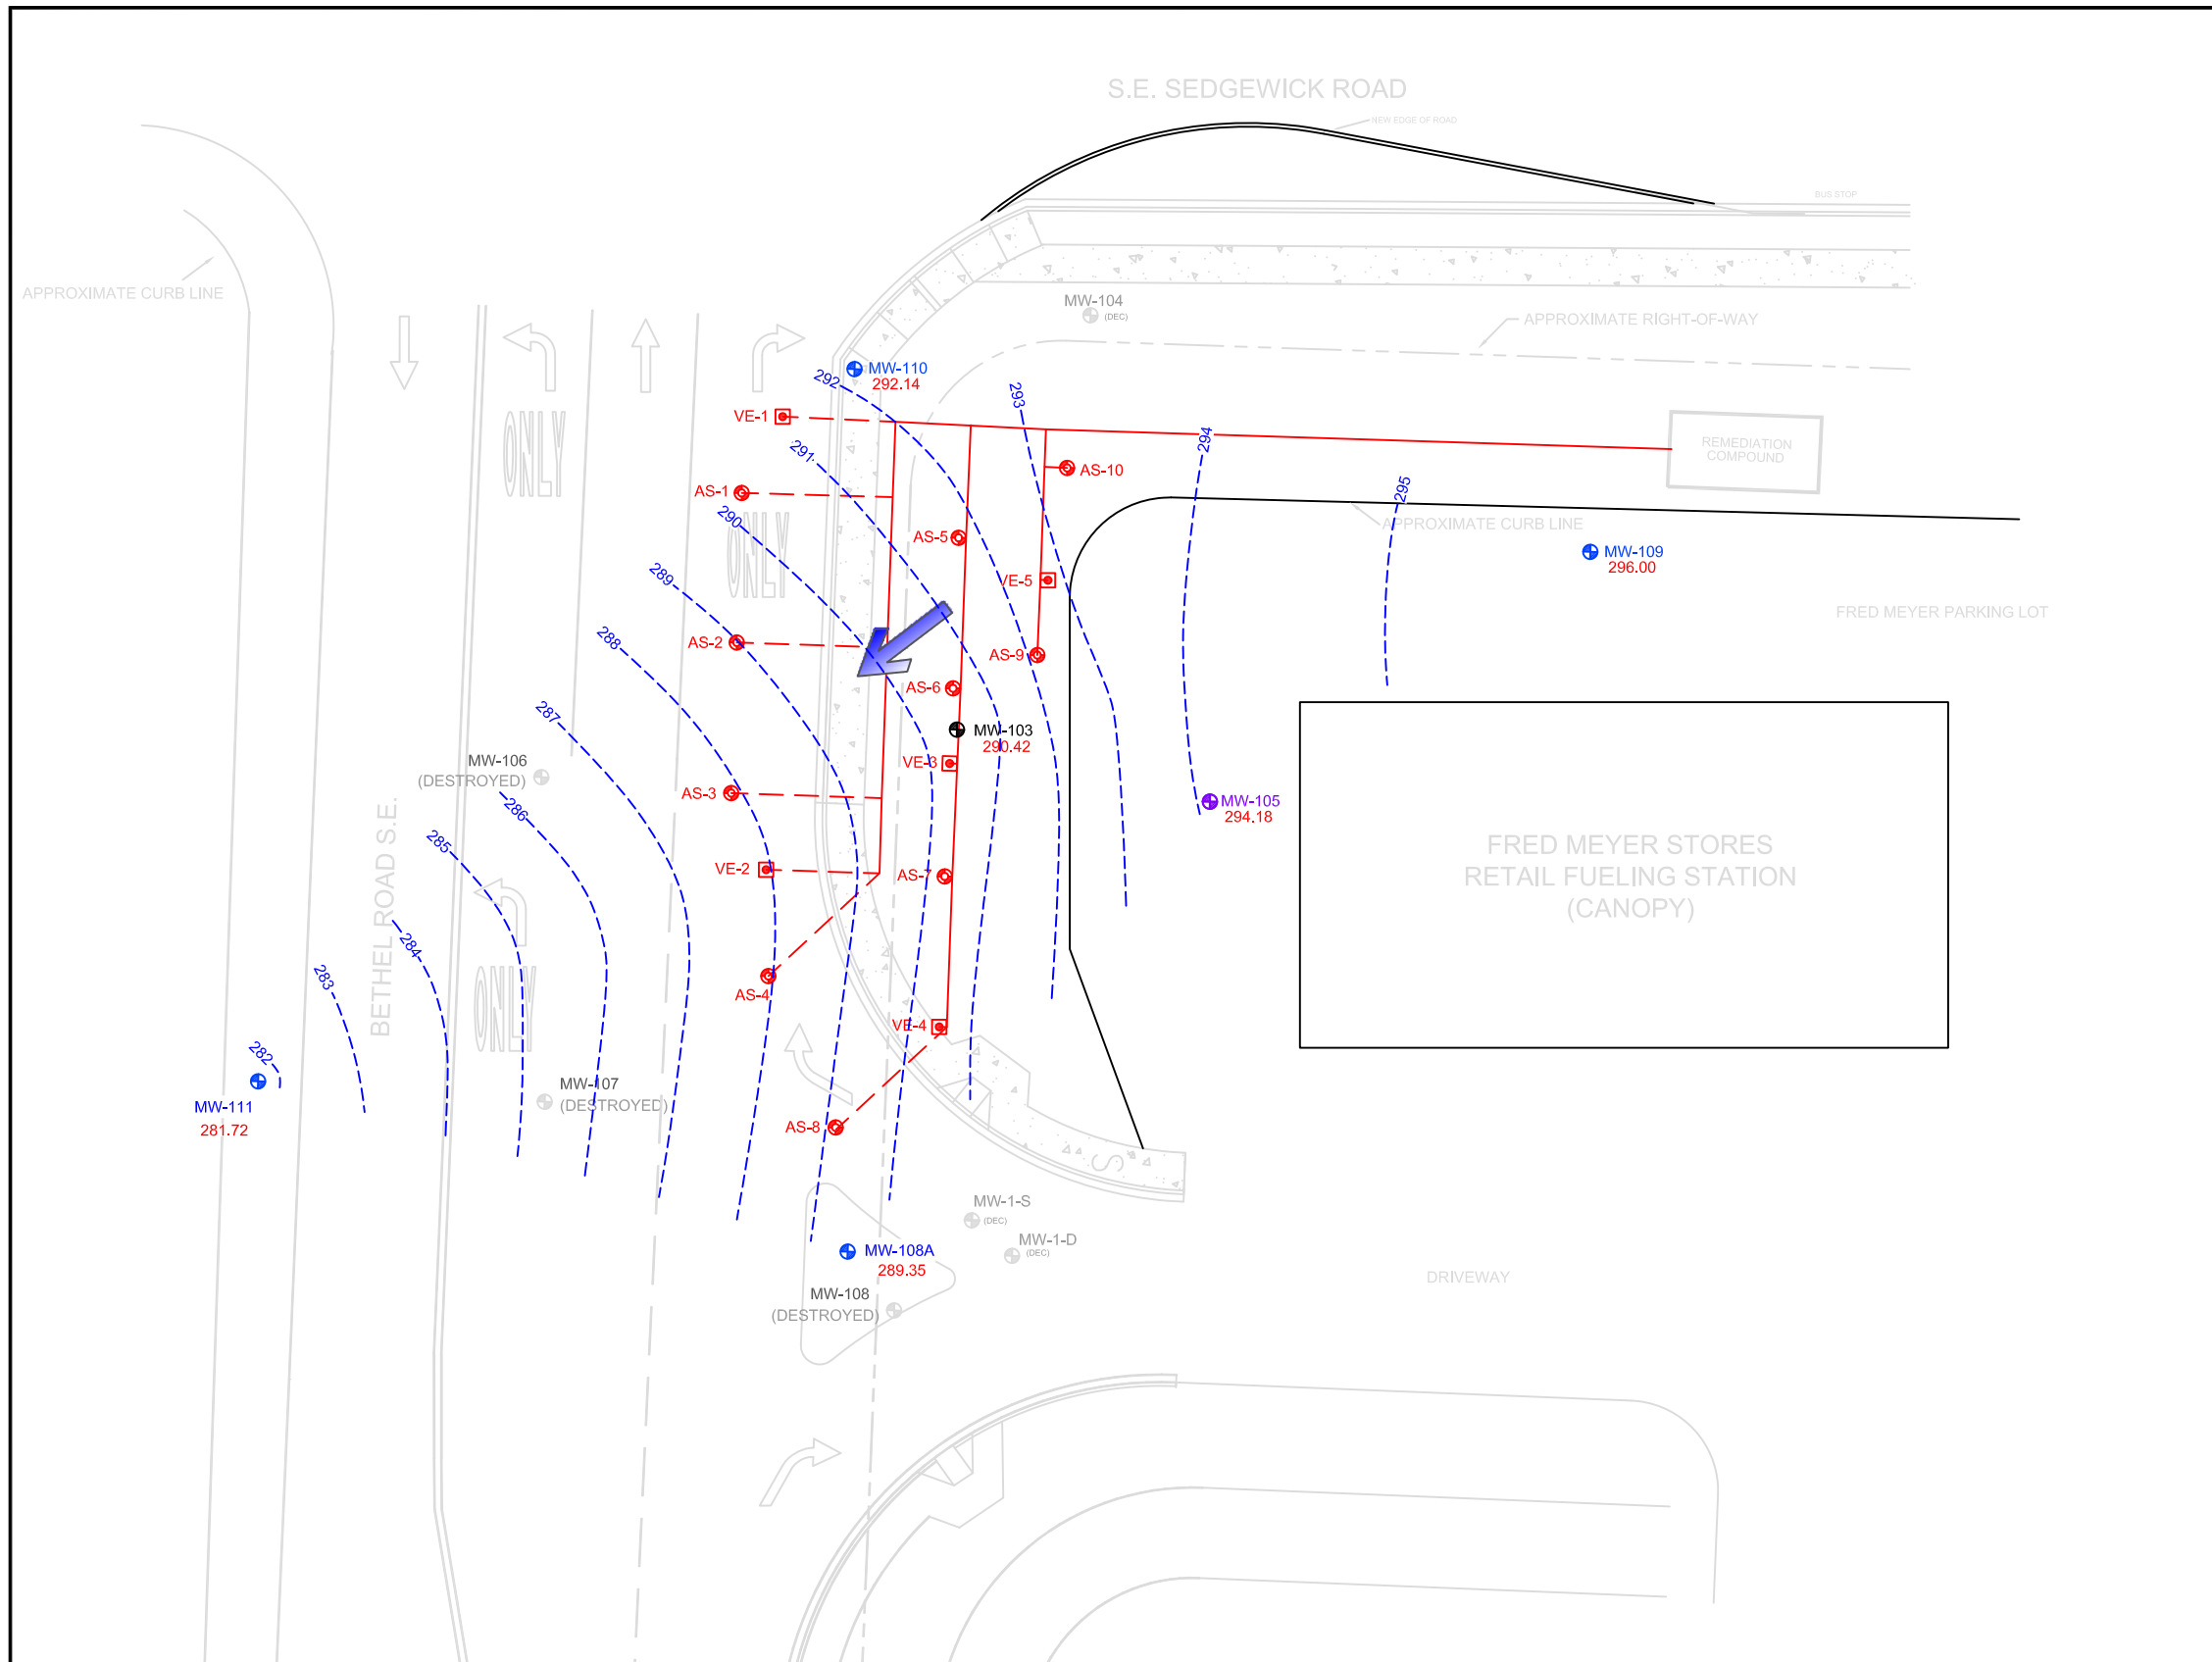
S.E. SEDGEWICK ROAD

NEW EDGE OF ROAD

BUS STOP

APPROXIMATE CURB LINE

MW-104 (DEC)

APPROXIMATE RIGHT-OF-WAY

MW-110 292.14

292

293

VE-1

REMEDIATION COMPOUND

294

291

AS-10

AS-1

295

290

APPROXIMATE CURB LINE

AS-5

MW-109 296.00

ONLY

ONLY

VE-5

289

FRED MEYER PARKING LOT

288

AS-2

AS-9

AS-6

287

MW-103 290.42

MW-106 (DESTROYED)

VE-3

MW-105 294.18

AS-3

286

FRED MEYER STORES RETAIL FUELING STATION (CANOPY)

285

BETHEL ROAD S.E.

VE-2

AS-7

284

283

AS-4

ONLY

VE-4

282

MW-107 (DESTROYED)

MW-111 281.72

AS-8

MW-1-S (DEC)

MW-1-D (DEC)

MW-108A 289.35

DRIVEWAY

MW-108 (DESTROYED)